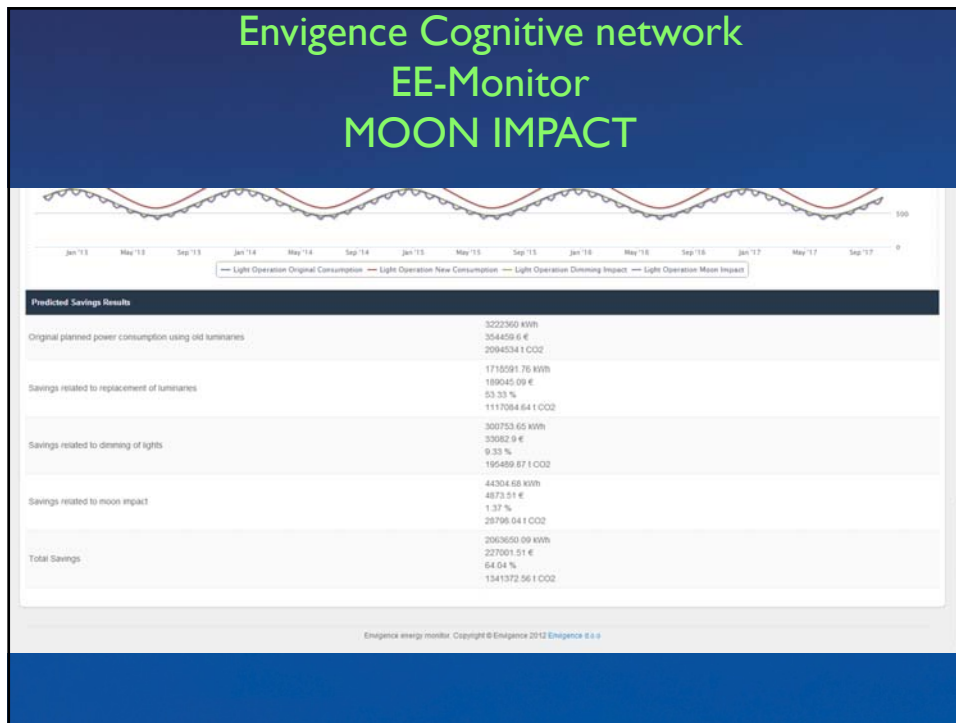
Envigence Cognitive network
EE-Monitor
MOON IMPACT

500

0

Jan '13 May '13 Sep '13 Jan '14 May '14 Sep '14 Jan '15 May '15 Sep '15 Jan '16 May '16 Sep '16 Jan '17 May '17 Sep '17

— Light Operation Original Consumption — Light Operation New Consumption — Light Operation Dimming Impact — Light Operation Moon Impact

| Predicted Savings Results | |
|---|---|
| Original planned power consumption using old luminaries | 3222360 kWh<br>354459.6 €<br>2094534 t CO2 |
| Savings related to replacement of luminaries | 1718591.76 kWh<br>189045.09 €<br>53.33 %<br>1117084.64 t CO2 |
| Savings related to dimming of lights | 300753.65 kWh<br>33082.9 €<br>9.33 %<br>195489.87 t CO2 |
| Savings related to moon impact | 44304.68 kWh<br>4873.51 €<br>1.37 %<br>28798.04 t CO2 |
| Total Savings | 2063650.09 kWh<br>227001.51 €<br>64.04 %<br>1341372.56 t CO2 |

Envigence energy monitor. Copyright © Envigence 2012 Envigence d.o.o